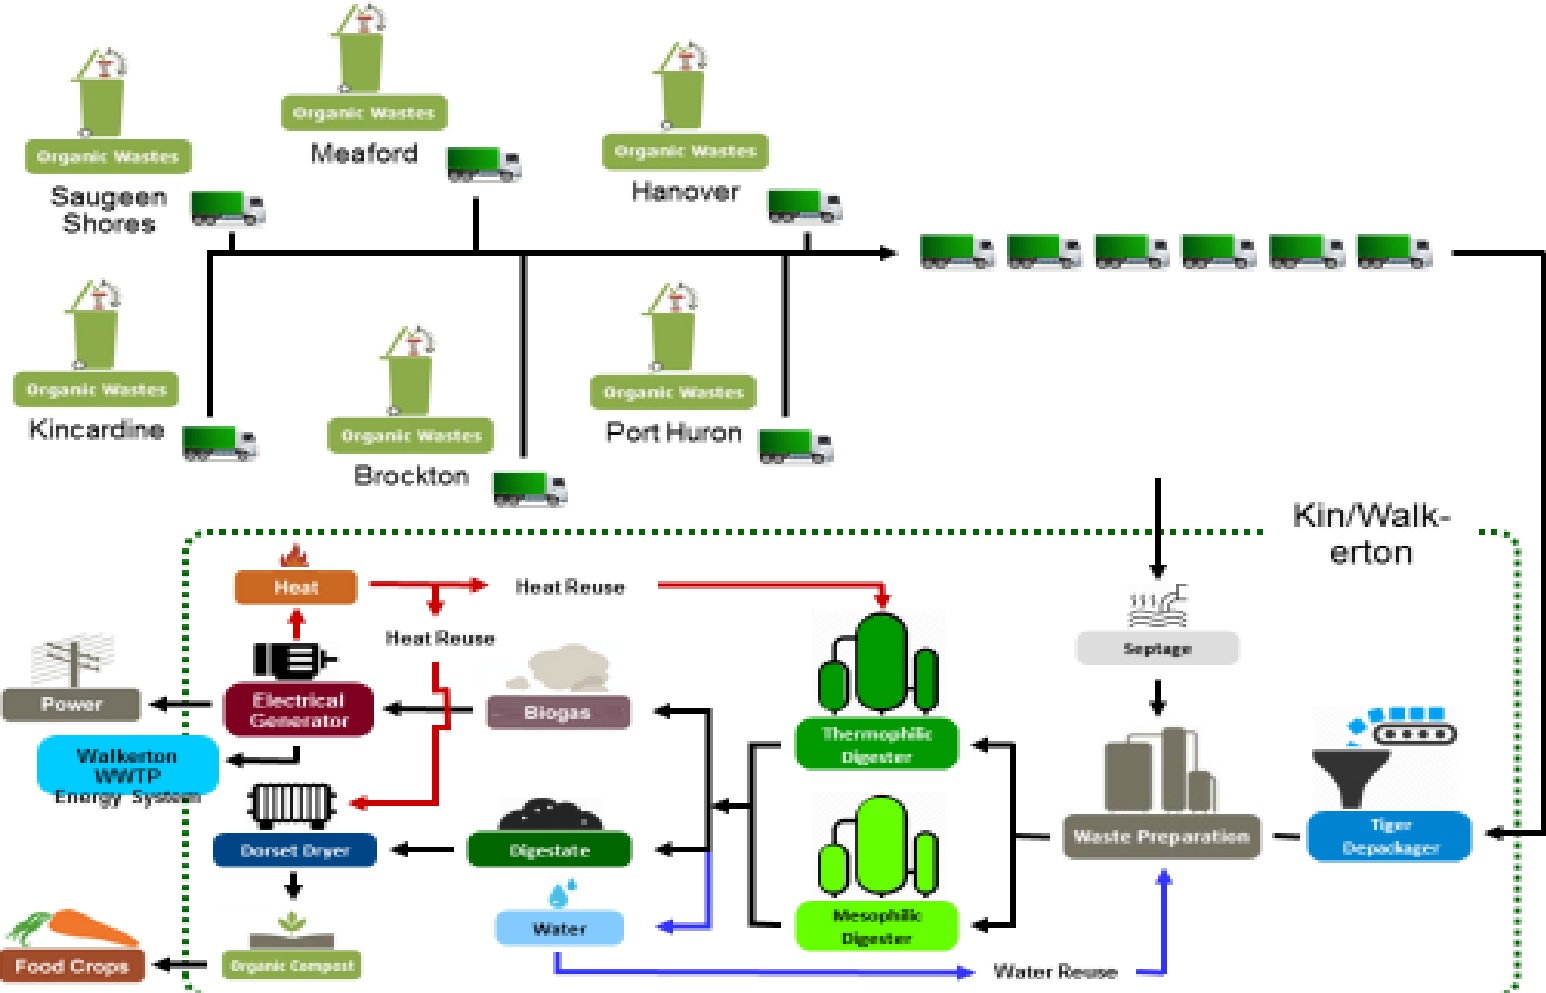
Organic Wastes
Saugeen Shores

Organic Wastes
Meaford

Organic Wastes
Hanover

Organic Wastes
Kincardine

Organic Wastes
Brockton

Organic Wastes
Port Huron

Kin/Walkerton

Heat
Heat Reuse
Heat Reuse
Power
Electrical Generator
Biogas
Thermophilic Digester
Septage
Walkerton WWTP Energy System
Dorset Dryer
Digestate
Waste Preparation
Tiger Depackager
Mesophilic Digester
Water
Food Crops
Organic Compost
Water Reuse